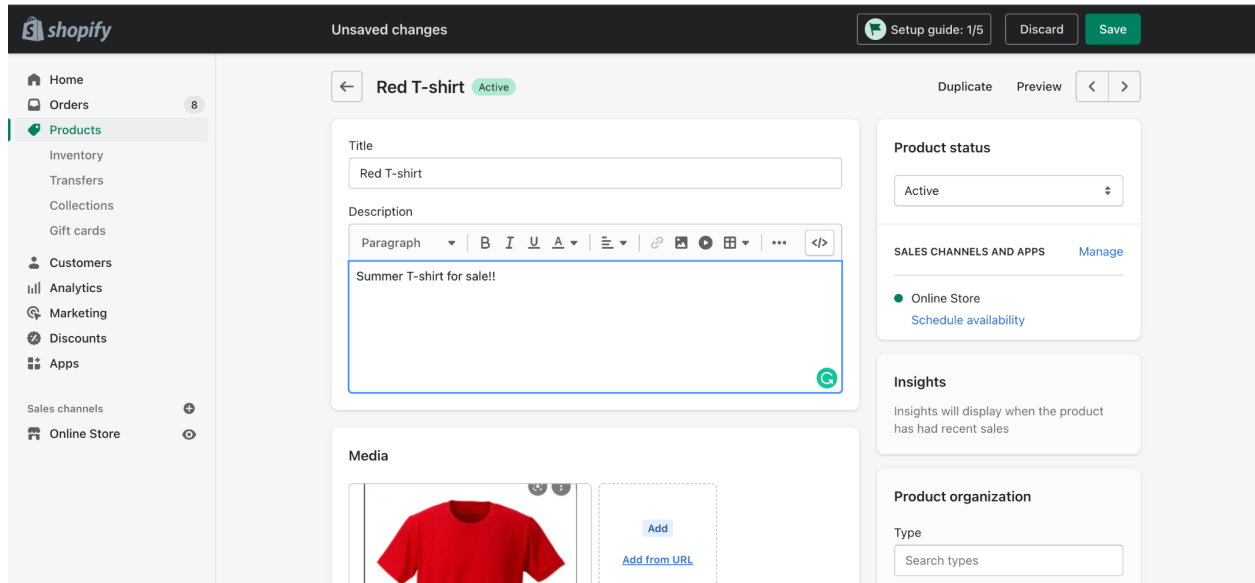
shopify

Unsaved changes

Setup guide: 1/5

Discard

Save

Home
Orders 8
Products
Inventory
Transfers
Collections
Gift cards
Customers
Analytics
Marketing
Discounts
Apps

Sales channels
Online Store

Red T-shirt Active

Duplicate Preview

Title

Red T-shirt

Description

Paragraph B I U A

Summer T-shirt for sale!!

Media

Add

Add from URL

Product status

Active

SALES CHANNELS AND APPS Manage

Online Store
Schedule availability

Insights

Insights will display when the product has had recent sales

Product organization

Type

Search types